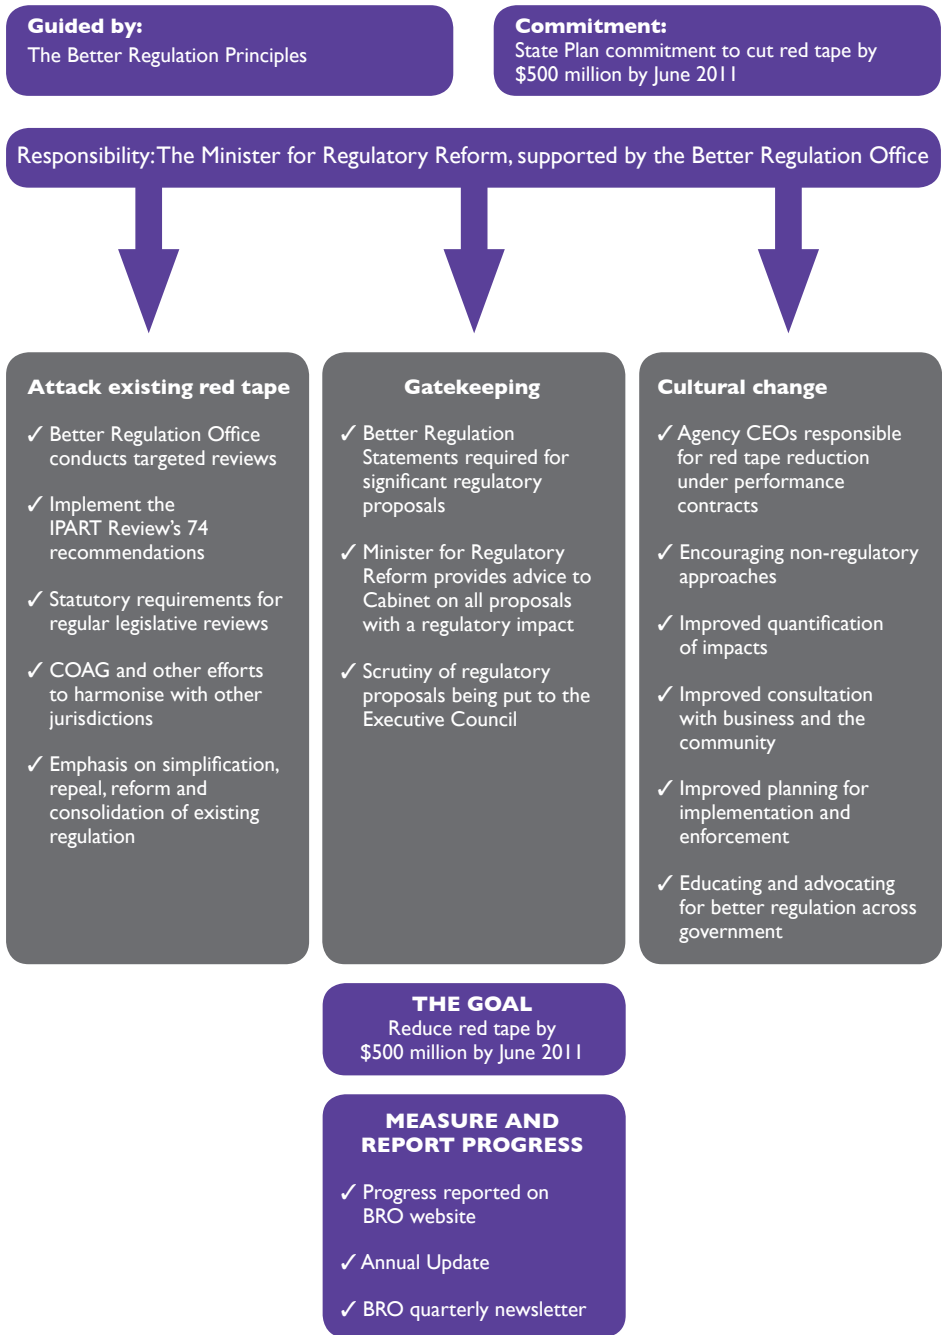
**Guided by:**
The Better Regulation Principles

**Commitment:**
State Plan commitment to cut red tape by $500 million by June 2011

Responsibility: The Minister for Regulatory Reform, supported by the Better Regulation Office

**Attack existing red tape**

✓ Better Regulation Office conducts targeted reviews

✓ Implement the IPART Review's 74 recommendations

✓ Statutory requirements for regular legislative reviews

✓ COAG and other efforts to harmonise with other jurisdictions

✓ Emphasis on simplification, repeal, reform and consolidation of existing regulation

**Gatekeeping**

✓ Better Regulation Statements required for significant regulatory proposals

✓ Minister for Regulatory Reform provides advice to Cabinet on all proposals with a regulatory impact

✓ Scrutiny of regulatory proposals being put to the Executive Council

**Cultural change**

✓ Agency CEOs responsible for red tape reduction under performance contracts

✓ Encouraging non-regulatory approaches

✓ Improved quantification of impacts

✓ Improved consultation with business and the community

✓ Improved planning for implementation and enforcement

✓ Educating and advocating for better regulation across government

**THE GOAL**
Reduce red tape by $500 million by June 2011

**MEASURE AND REPORT PROGRESS**

✓ Progress reported on BRO website

✓ Annual Update

✓ BRO quarterly newsletter